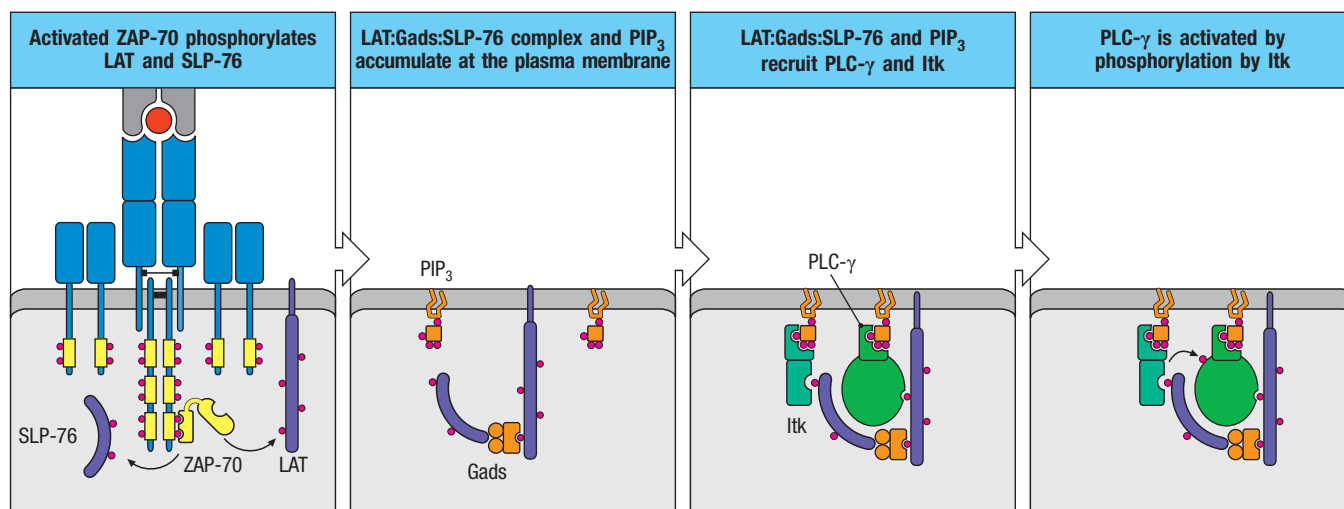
Activated ZAP-70 phosphorylates LAT and SLP-76

SLP-76

ZAP-70

LAT

LAT:Gads:SLP-76 complex and PIP$_3$ accumulate at the plasma membrane

PIP$_3$

Gads

LAT:Gads:SLP-76 and PIP$_3$ recruit PLC-$\gamma$ and Itk

PLC-$\gamma$

Itk

PLC-$\gamma$ is activated by phosphorylation by Itk